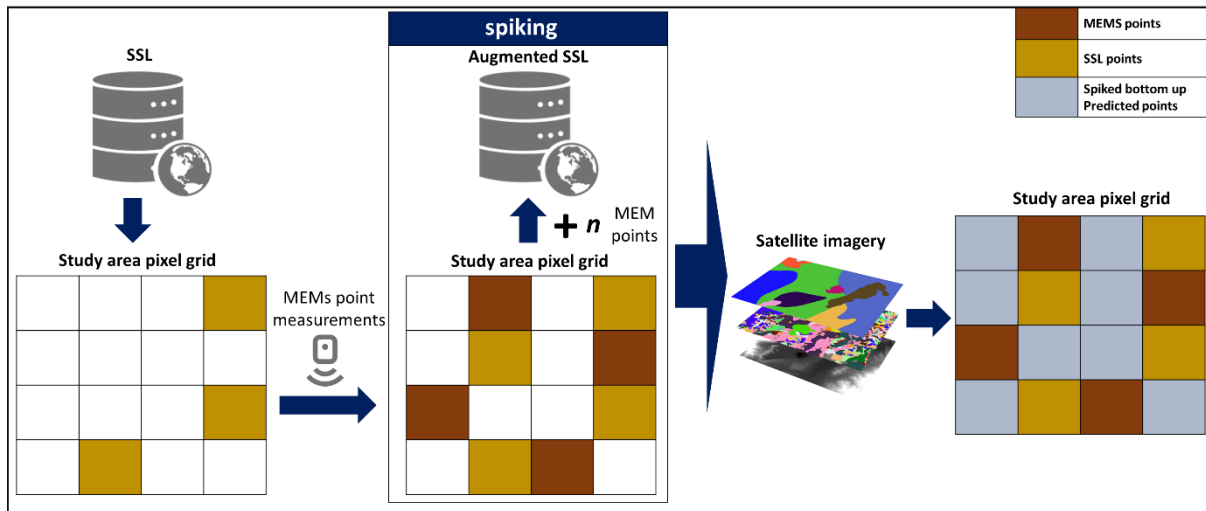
SSL

Study area pixel grid

MEMs point measurements

spiking

Augmented SSL

+ $n$ MEM points

Study area pixel grid

Satellite imagery

MEMS points

SSL points

Spiked bottom up Predicted points

Study area pixel grid